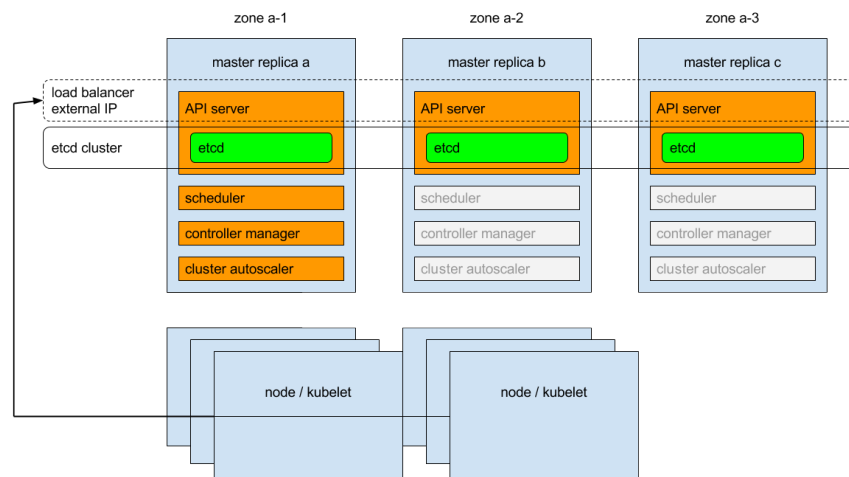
zone a-1

zone a-2

zone a-3

master replica a

master replica b

master replica c

load balancer
external IP

etcd cluster

API server

etcd

scheduler

controller manager

cluster autoscaler

API server

etcd

scheduler

controller manager

cluster autoscaler

API server

etcd

scheduler

controller manager

cluster autoscaler

node / kubelet

node / kubelet